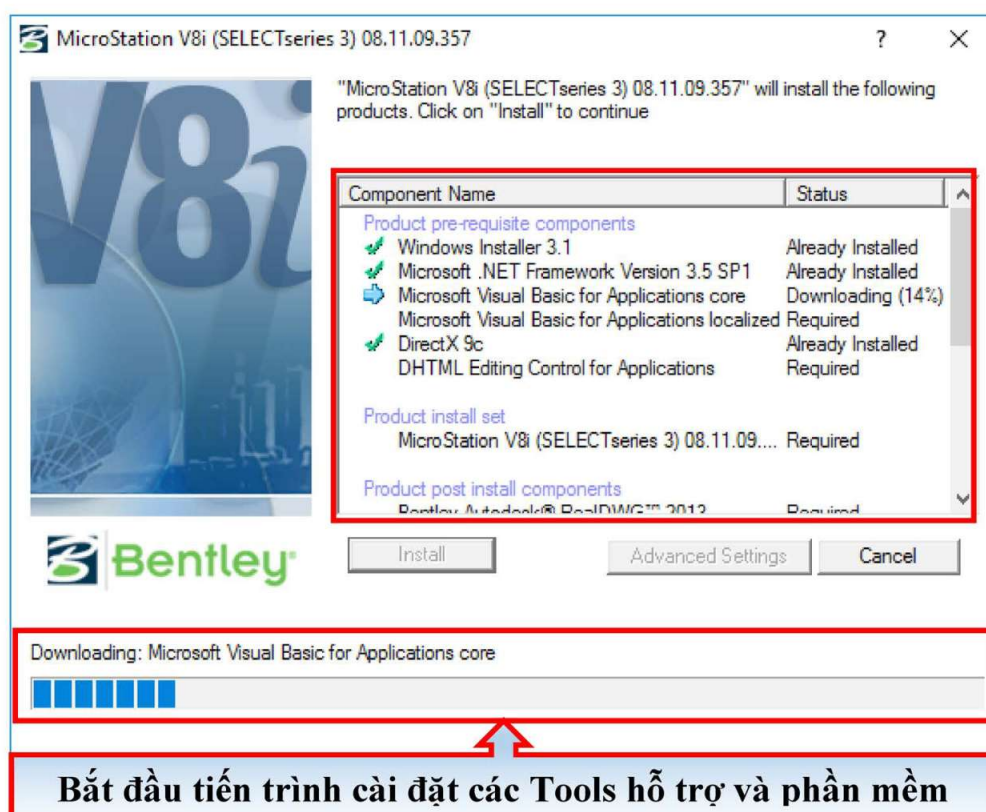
MicroStation V8i (SELECTseries 3) 08.11.09.357 ? ×

V8i

"MicroStation V8i (SELECTseries 3) 08.11.09.357" will install the following products. Click on "Install" to continue

| Component Name | Status |
|---|---|
| Product pre-requisite components | |
| Windows Installer 3.1 | Already Installed |
| Microsoft .NET Framework Version 3.5 SP1 | Already Installed |
| Microsoft Visual Basic for Applications core | Downloading (14%) |
| Microsoft Visual Basic for Applications localized | Required |
| DirectX 9c | Already Installed |
| DHTML Editing Control for Applications | Required |
| Product install set | |
| MicroStation V8i (SELECTseries 3) 08.11.09.... | Required |
| Product post install components | |
| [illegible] | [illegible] |

Bentley

Install

Advanced Settings

Cancel

Downloading: Microsoft Visual Basic for Applications core

Bắt đầu tiến trình cài đặt các Tools hỗ trợ và phần mềm